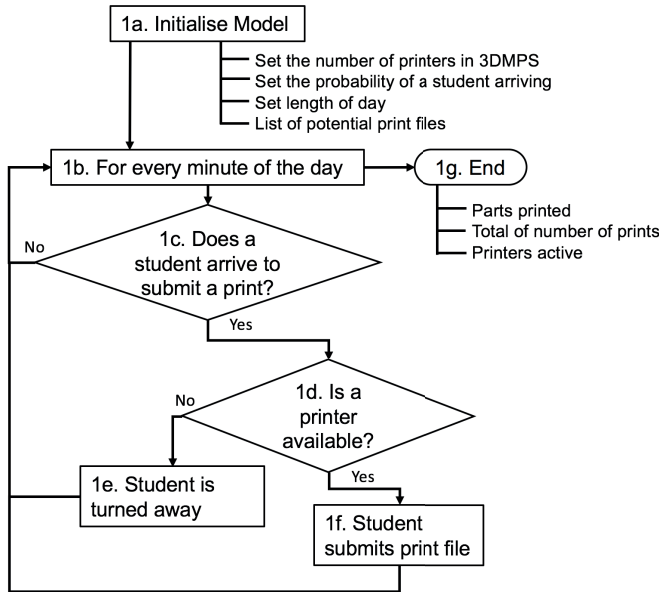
1a. Initialise Model

Set the number of printers in 3DMPS
Set the probability of a student arriving
Set length of day
List of potential print files

1b. For every minute of the day

1g. End

Parts printed
Total of number of prints
Printers active

No

1c. Does a student arrive to submit a print?

Yes

No

1d. Is a printer available?

Yes

1e. Student is turned away

1f. Student submits print file